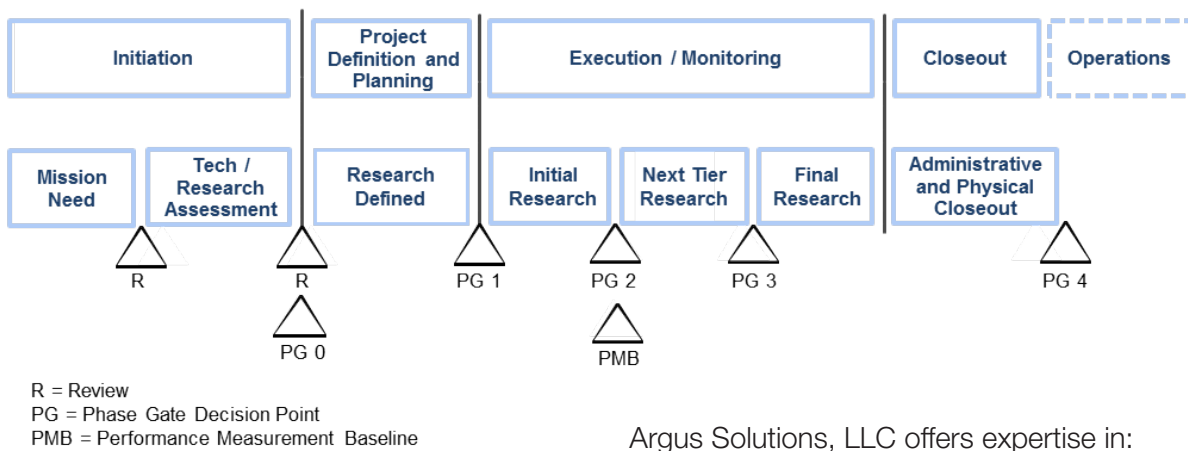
Initiation

Project Definition and Planning

Execution / Monitoring

Closeout

Operations

Mission Need

Tech / Research Assessment

Research Defined

Initial Research

Next Tier Research

Final Research

Administrative and Physical Closeout

R

R

PG 0

PG 1

PG 2

PMB

PG 3

PG 4

R = Review
PG = Phase Gate Decision Point
PMB = Performance Measurement Baseline

Argus Solutions, LLC offers expertise in: